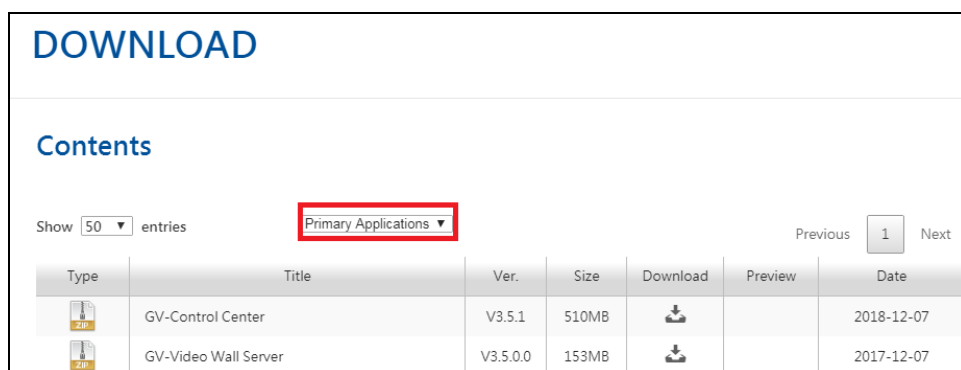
DOWNLOAD

Contents

Show 50 ▼ entries

Primary Applications ▼

Previous 1 Next

| Type | Title | Ver. | Size | Download | Preview | Date |
|---|---|---|---|---|---|---|
| ZIP | GV-Control Center | V3.5.1 | 510MB | | | 2018-12-07 |
| ZIP | GV-Video Wall Server | V3.5.0.0 | 153MB | | | 2017-12-07 |